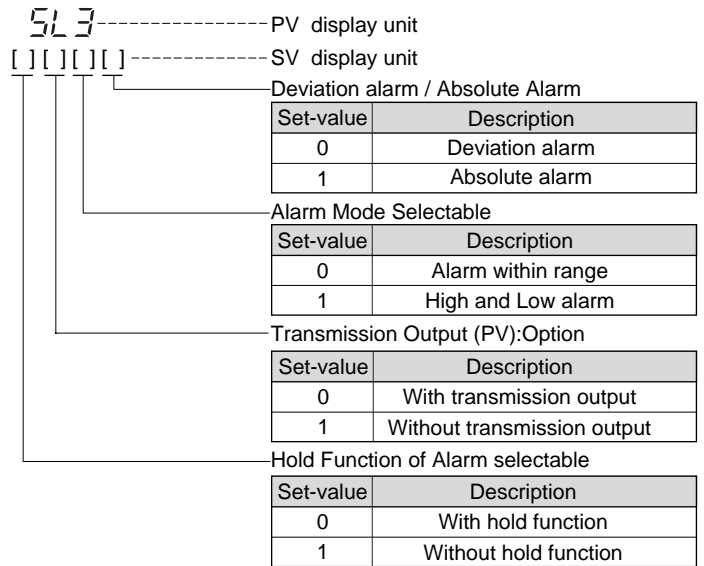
SL3 PV display unit

[ ] [ ] [ ] [ ] SV display unit

Deviation alarm / Absolute Alarm

| Set-value | Description |
|---|---|
| 0 | Deviation alarm |
| 1 | Absolute alarm |

Alarm Mode Selectable

| Set-value | Description |
|---|---|
| 0 | Alarm within range |
| 1 | High and Low alarm |

Transmission Output (PV):Option

| Set-value | Description |
|---|---|
| 0 | With transmission output |
| 1 | Without transmission output |

Hold Function of Alarm selectable

| Set-value | Description |
|---|---|
| 0 | With hold function |
| 1 | Without hold function |